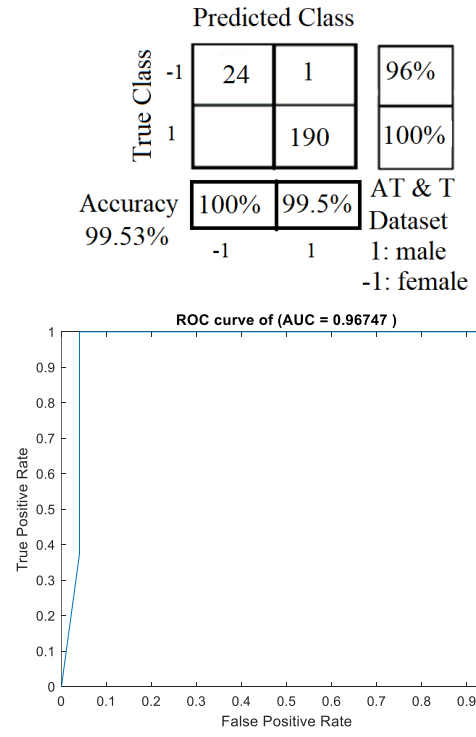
Predicted Class

True Class

| | | | |
|---|---|---|---|
| -1 | 24 | 1 | 96% |
| 1 | | 190 | 100% |

Accuracy 99.53%

| 100% | 99.5% |
|---|---|
| -1 | 1 |

AT & T Dataset
1: male
-1: female

ROC curve of (AUC = 0.96747 )

True Positive Rate

1
0.9
0.8
0.7
0.6
0.5
0.4
0.3
0.2
0.1
0

0 0.1 0.2 0.3 0.4 0.5 0.6 0.7 0.8 0.9

False Positive Rate